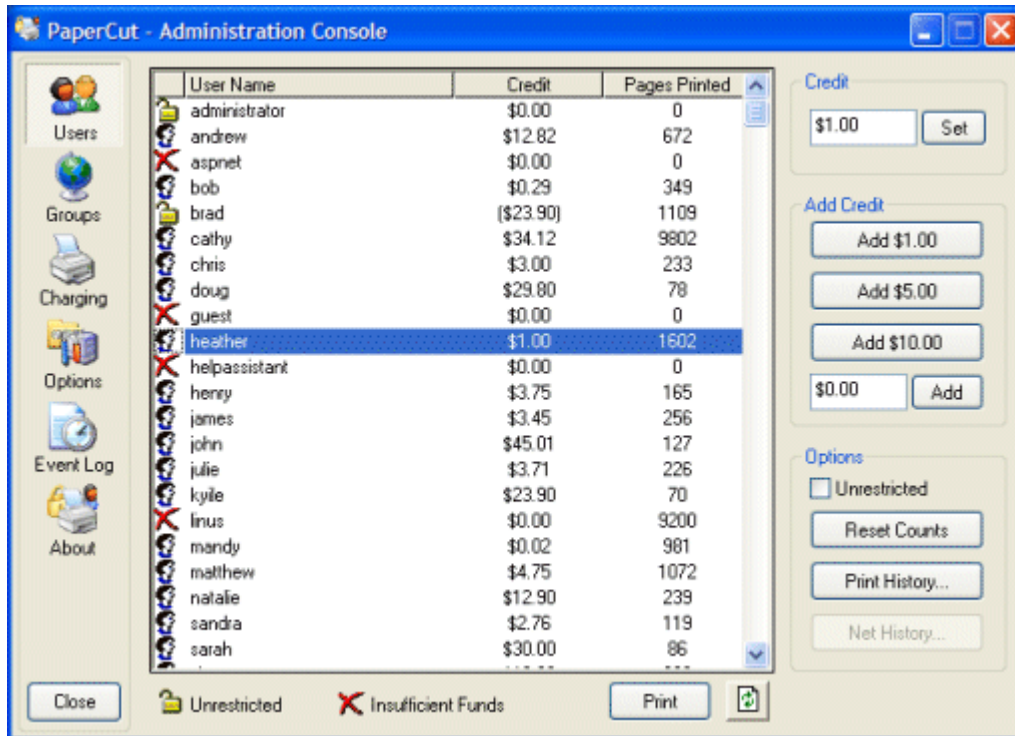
PaperCut - Administration Console

Users
Groups
Charging
Options
Event Log
About

| User Name | Credit | Pages Printed |
|---|---|---|
| administrator | $0.00 | 0 |
| andrew | $12.82 | 672 |
| aspnet | $0.00 | 0 |
| bob | $0.29 | 349 |
| brad | ($23.90) | 1109 |
| cathy | $34.12 | 9802 |
| chris | $3.00 | 233 |
| doug | $29.80 | 78 |
| guest | $0.00 | 0 |
| heather | $1.00 | 1602 |
| helpassistant | $0.00 | 0 |
| henry | $3.75 | 165 |
| james | $3.45 | 256 |
| john | $45.01 | 127 |
| julie | $3.71 | 226 |
| kyile | $23.90 | 70 |
| linus | $0.00 | 9200 |
| mandy | $0.02 | 981 |
| matthew | $4.75 | 1072 |
| natalie | $12.90 | 239 |
| sandra | $2.76 | 119 |
| sarah | $30.00 | 86 |
| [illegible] | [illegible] | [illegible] |

Credit
$1.00
Set

Add Credit
Add $1.00
Add $5.00
Add $10.00
$0.00
Add

Options
Unrestricted
Reset Counts
Print History...
Net History...

Close
Unrestricted
Insufficient Funds
Print